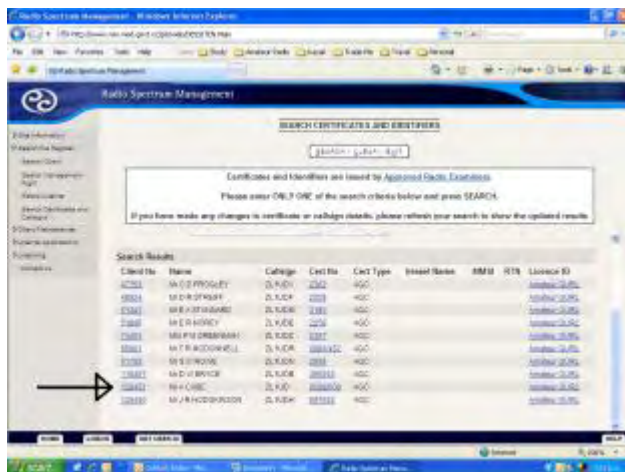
Radio Spectrum Management - Windows Internet Explorer

Radio Spectrum Management

SEARCH CERTIFICATES AND IDENTIFIERS

Certificates and Identifiers are issued by Approved Radio Examiners

Please enter ONLY ONE of the search criteria below and press SEARCH.

If you have made any changes to certificate or callsign details, please refresh your search to show the updated results.

Search Results

| Client No | Name | Callsign | Cert No | Cert Type | Vessel Name | MMSI | ITR | Licence ID |
|---|---|---|---|---|---|---|---|---|
| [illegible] | Mr C D PROSSER | ZL1UDH | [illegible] | AGC | | | | Amateur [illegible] |
| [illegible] | Mr D R STRAW | ZL1UDI | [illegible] | AGC | | | | Amateur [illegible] |
| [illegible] | Mr K J STANNARD | ZL1UDK | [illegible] | AGC | | | | Amateur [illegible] |
| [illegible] | Mr E R HORSEY | ZL1UDL | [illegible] | AGC | | | | Amateur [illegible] |
| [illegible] | Mrs P M GREENHAM | ZL1UDM | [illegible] | AGC | | | | Amateur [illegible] |
| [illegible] | Mr T R MCDONNELL | ZL1UDN | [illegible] | AGC | | | | Amateur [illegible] |
| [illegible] | Mr S D ROWE | ZL1UDO | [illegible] | AGC | | | | Amateur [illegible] |
| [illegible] | Mr D W BRUCE | ZL1UDP | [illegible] | AGC | | | | Amateur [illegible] |
| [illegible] | Mr A CABE | ZL1UDI | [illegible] | AGC | | | | Amateur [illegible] |
| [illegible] | Mr J R HODGKINSON | ZL1UDH | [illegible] | AGC | | | | Amateur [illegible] |

Internet

start